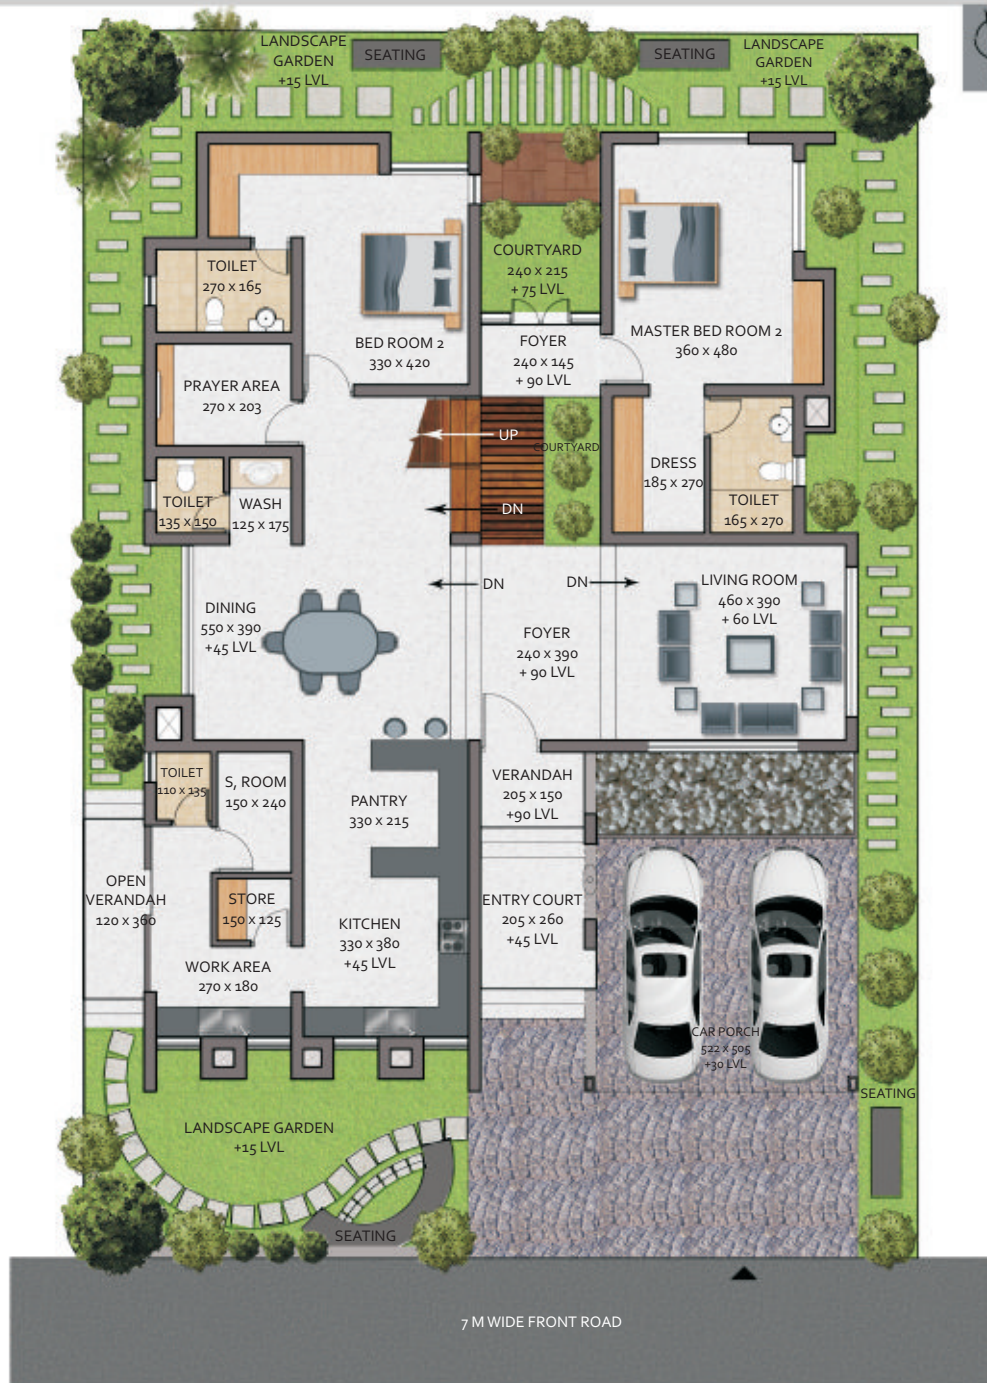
LANDSCAPE GARDEN +15 LVL

SEATING

SEATING

LANDSCAPE GARDEN +15 LVL

TOILET 270 x 165

BED ROOM 2 330 x 420

COURTYARD 240 x 215 + 75 LVL

FOYER 240 x 145 + 90 LVL

MASTER BED ROOM 2 360 x 480

PRAYER AREA 270 x 203

UP

COURTYARD

DN

DRESS 185 x 270

TOILET 165 x 270

TOILET 135 x 150

WASH 125 x 175

DN

DN

LIVING ROOM 460 x 390 + 60 LVL

DINING 550 x 390 +45 LVL

FOYER 240 x 390 + 90 LVL

TOILET 110 x 135

S, ROOM 150 x 240

PANTRY 330 x 215

VERANDAH 205 x 150 +90 LVL

OPEN VERANDAH 120 x 360

STORE 150 x 125

KITCHEN 330 x 380 +45 LVL

ENTRY COURT 205 x 260 +45 LVL

WORK AREA 270 x 180

CAR PORCH 522 x 505 +30 LVL

SEATING

LANDSCAPE GARDEN +15 LVL

SEATING

7 M WIDE FRONT ROAD